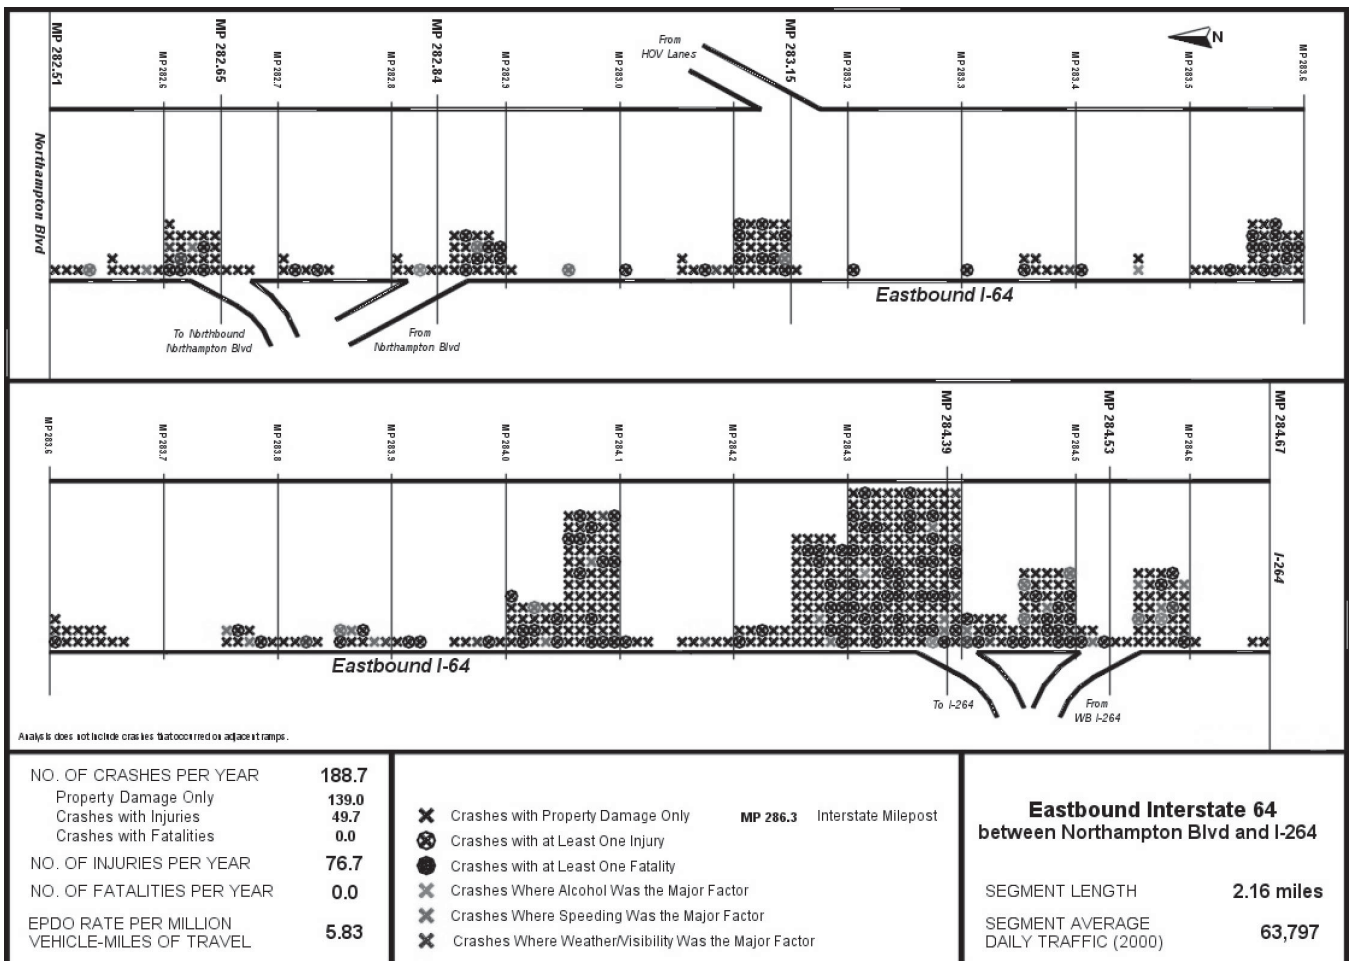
MP 282.51
MP 282.6
MP 282.65
MP 282.7
MP 282.8
MP 282.84
MP 282.9
MP 283.0
From HOV Lanes
MP 283.15
MP 283.2
MP 283.3
MP 283.4
MP 283.5
MP 283.6
N

Northampton Blvd

Eastbound I-64

To Northbound Northampton Blvd
From Northampton Blvd

MP 283.6
MP 283.7
MP 283.8
MP 283.9
MP 284.0
MP 284.1
MP 284.2
MP 284.3
MP 284.39
MP 284.5
MP 284.53
MP 284.6
MP 284.67

I-264

Eastbound I-64

To I-264
From WB I-264

Analysis does not include crashes that occurred on adjacent ramps.

| | |
|---|---|
| NO. OF CRASHES PER YEAR | 188.7 |
| Property Damage Only | 139.0 |
| Crashes with Injuries | 49.7 |
| Crashes with Fatalities | 0.0 |
| NO. OF INJURIES PER YEAR | 76.7 |
| NO. OF FATALITIES PER YEAR | 0.0 |
| EPDO RATE PER MILLION VEHICLE-MILES OF TRAVEL | 5.83 |

Crashes with Property Damage Only
Crashes with at Least One Injury
Crashes with at Least One Fatality
Crashes Where Alcohol Was the Major Factor
Crashes Where Speeding Was the Major Factor
Crashes Where Weather/Visibility Was the Major Factor
MP 286.3 Interstate Milepost

Eastbound Interstate 64
between Northampton Blvd and I-264

| | |
|---|---|
| SEGMENT LENGTH | 2.16 miles |
| SEGMENT AVERAGE DAILY TRAFFIC (2000) | 63,797 |